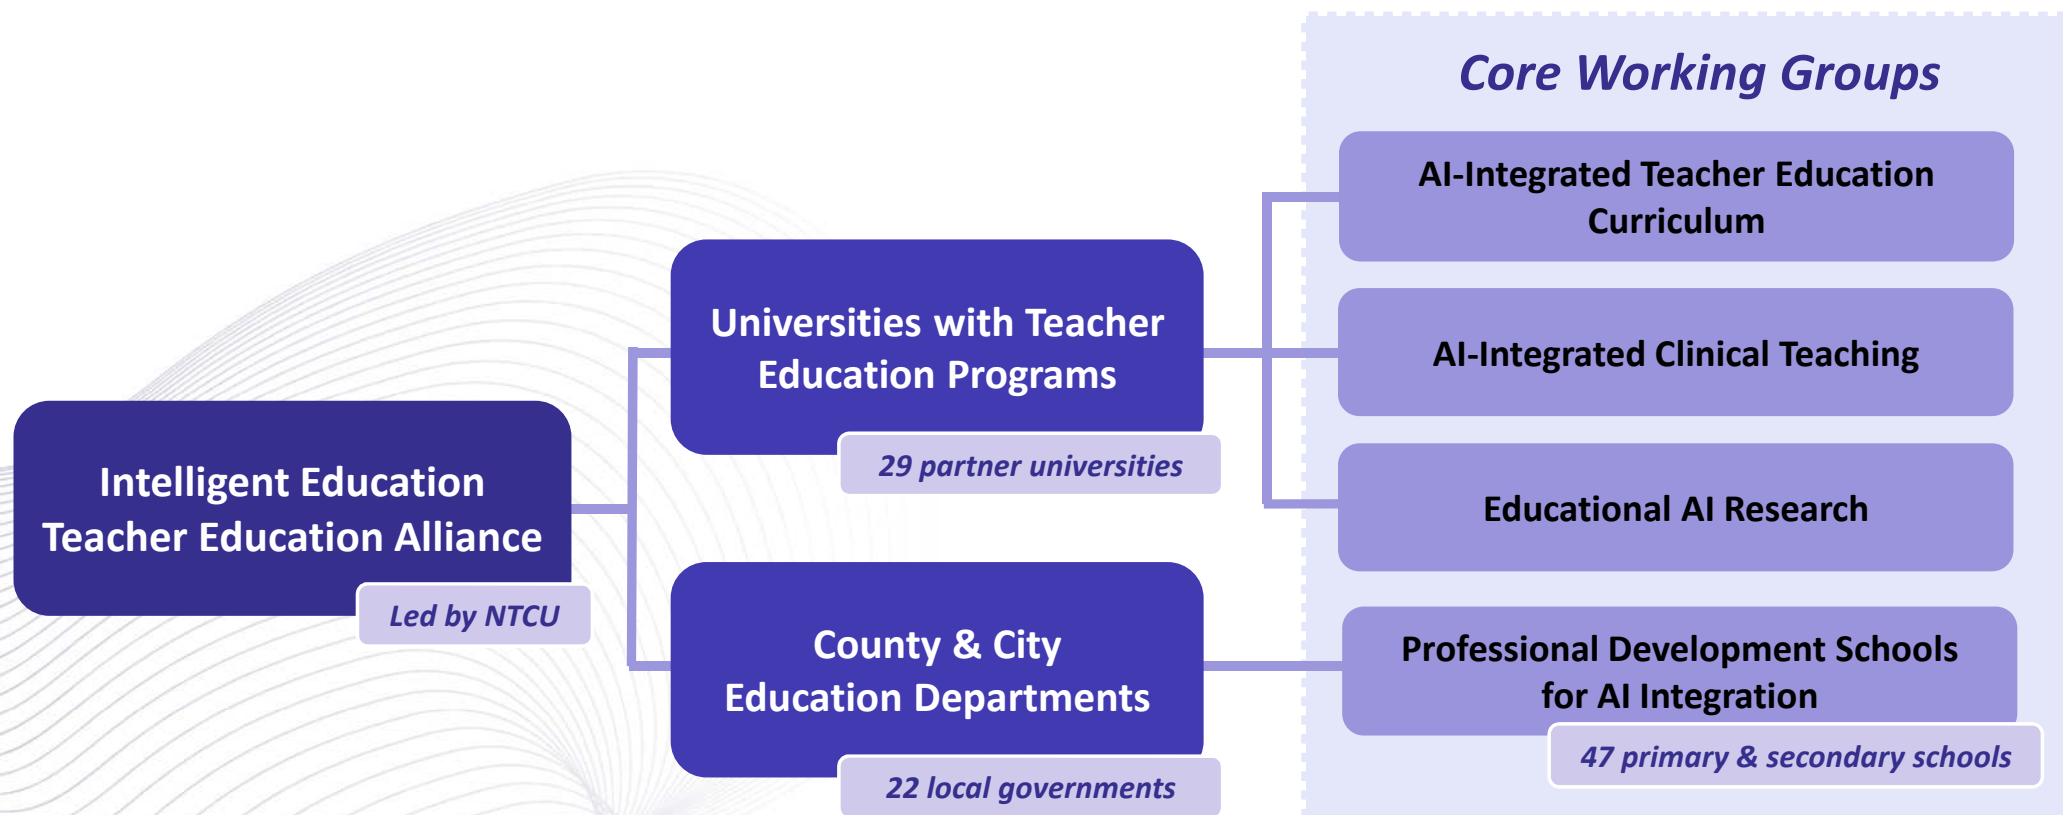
Intelligent Education Teacher Education Alliance

Led by NTCU

Universities with Teacher Education Programs

29 partner universities

County & City Education Departments

22 local governments

Core Working Groups

AI-Integrated Teacher Education Curriculum

AI-Integrated Clinical Teaching

Educational AI Research

Professional Development Schools for AI Integration

47 primary & secondary schools